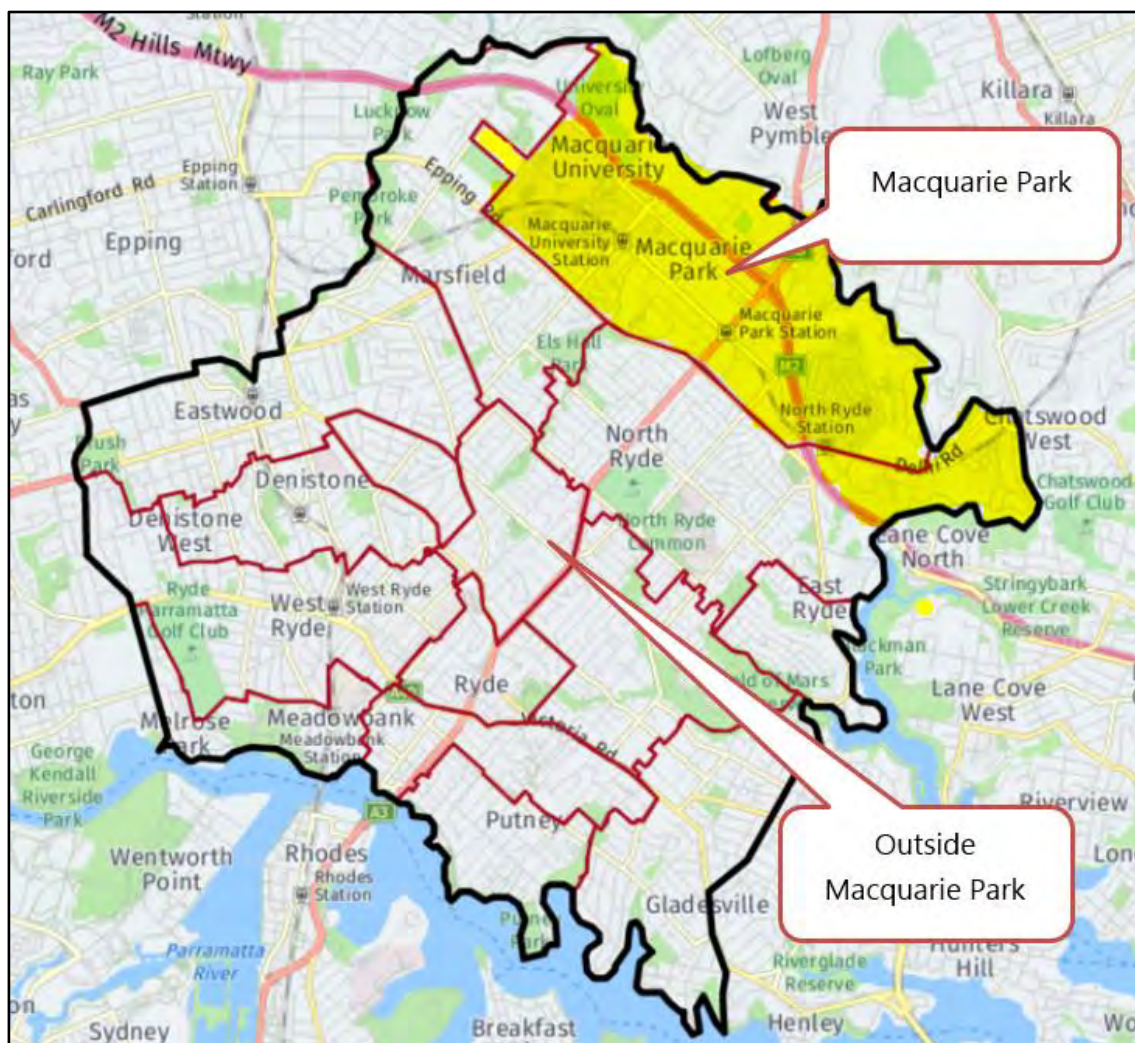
M2 Hills Mtwy

Ray Park

Lucknow Park

University Oval

Lofberg Oval

West Pymble

Killara

Killara

Macquarie Park

Epping Station

Carlingford Rd

Epping Rd

Pembroke Park

Macquarie University

Macquarie University Station

Macquarie Park

Epping

ford

Marsfield

Macquarie Park Station

Els Hall Park

Eastwood

North Ryde Station

Chatswood West

North Ryde

Delhi Rd

Chatswood Golf Club

Brush Park

Denistone

Denistone West

North Ryde Common

Lane Cove North

Ryde Parramatta Golf Club

West Ryde Station

West Ryde

East Ryde

Stringybark Lower Creek Reserve

Buckman Park

Lane Cove West

Ryde

Field of Mars

Melrose Park

Meadowbank

Meadowbank Station

Victoria Rd

George Kendall Riverside Park

Riverview

Wentworth Point

Rhodes

Rhodes Station

Putney

Outside Macquarie Park

Lon

Gladesville

Putney Park

Hunters Hill

Parramatta River

Riverglade Reserve

Sydney

Breakfast

Henley

ton

on

Wo